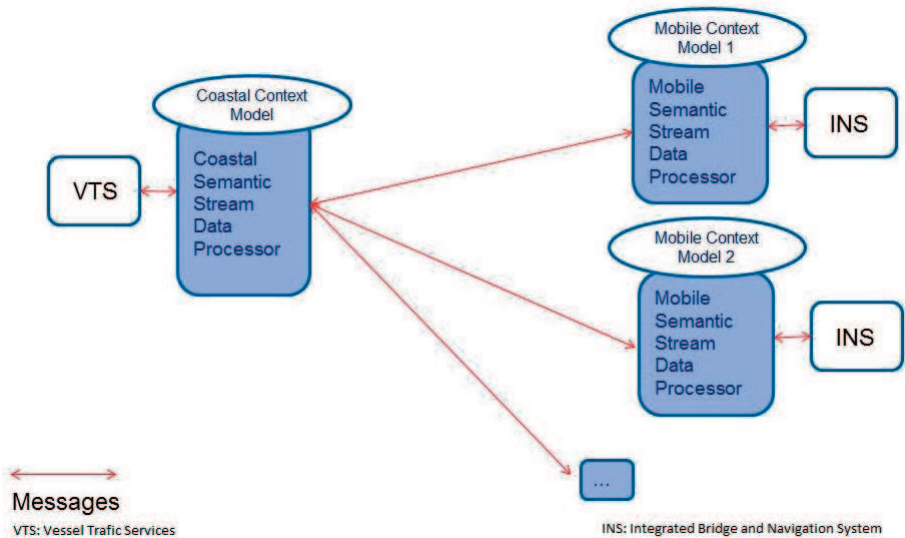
Coastal Context Model

Coastal Semantic Stream Data Processor

VTS

Mobile Context Model 1

Mobile Semantic Stream Data Processor

INS

Mobile Context Model 2

Mobile Semantic Stream Data Processor

INS

...

Messages

VTS: Vessel Trafic Services

INS: Integrated Bridge and Navigation System